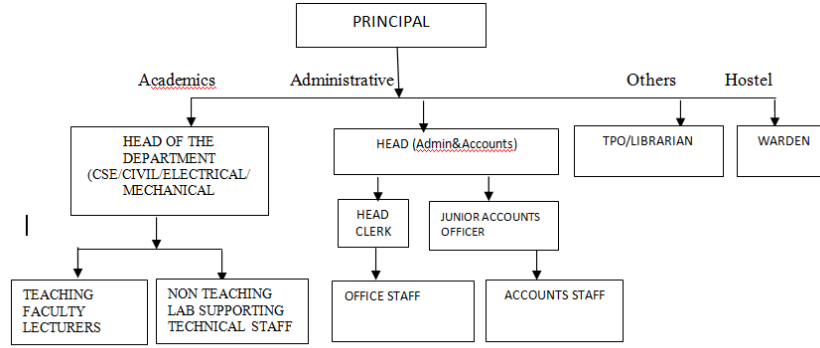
PRINCIPAL

Academics

Administrative

Others

Hostel

HEAD OF THE DEPARTMENT (CSE/CIVIL/ELECTRICAL/ MECHANICAL

HEAD (Admin&Accounts)

TPO/LIBRARIAN

WARDEN

HEAD CLERK

JUNIOR ACCOUNTS OFFICER

TEACHING FACULTY LECTURERS

NON TEACHING LAB SUPPORTING TECHNICAL STAFF

OFFICE STAFF

ACCOUNTS STAFF